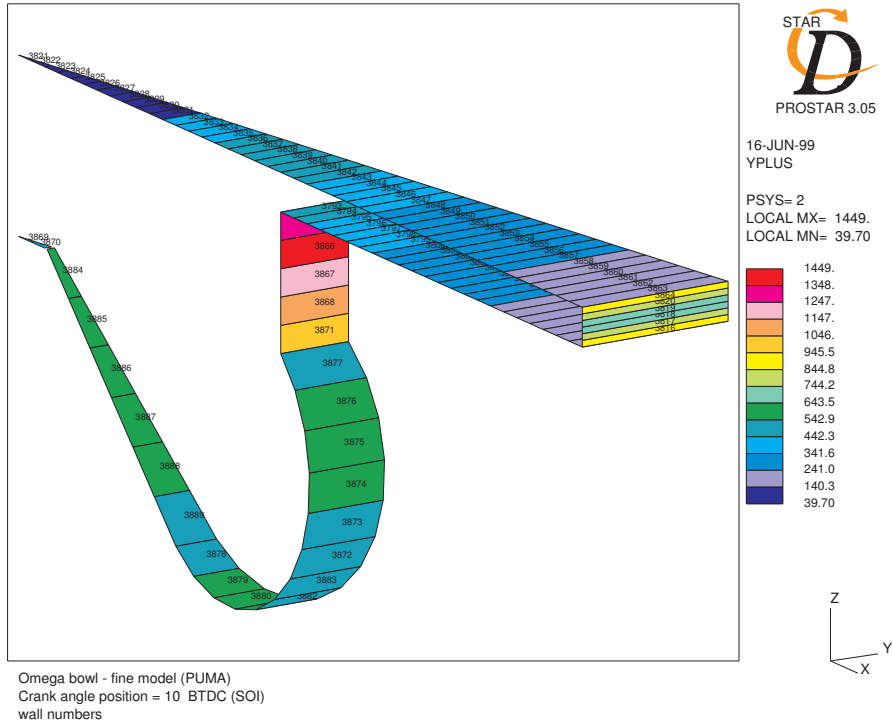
STAR
D
PROSTAR 3.05

16-JUN-99
YPLUS

PSYS= 2
LOCAL MX= 1449.
LOCAL MN= 39.70

1449.
1348.
1247.
1147.
1046.
945.5
844.8
744.2
643.5
542.9
442.3
341.6
241.0
140.3
39.70

3821 3822 3823 3824 3825 3826 3827 3828 3829 3830 3831 3832 3833 3834 3835 3836 3837 3838 3839 3840 3841 3842 3843 3844 3845 3846 3847 3848 3849 3850 3851 3852 3853 3854 3855 3856 3857 3858 3859 3860 3861 3862 3863 3864

3794 3795 3796 3797 3798 3799

3866
3867
3868
3871
3877
3876
3875
3874
3873
3872
3883
3882
3880
3879
3878
3889
3888
3887
3886
3885
3884
3869
3870

3820
3819
3818
3817
3816

Z
Y
X

Omega bowl - fine model (PUMA)
Crank angle position = 10 BTDC (SOI)
wall numbers